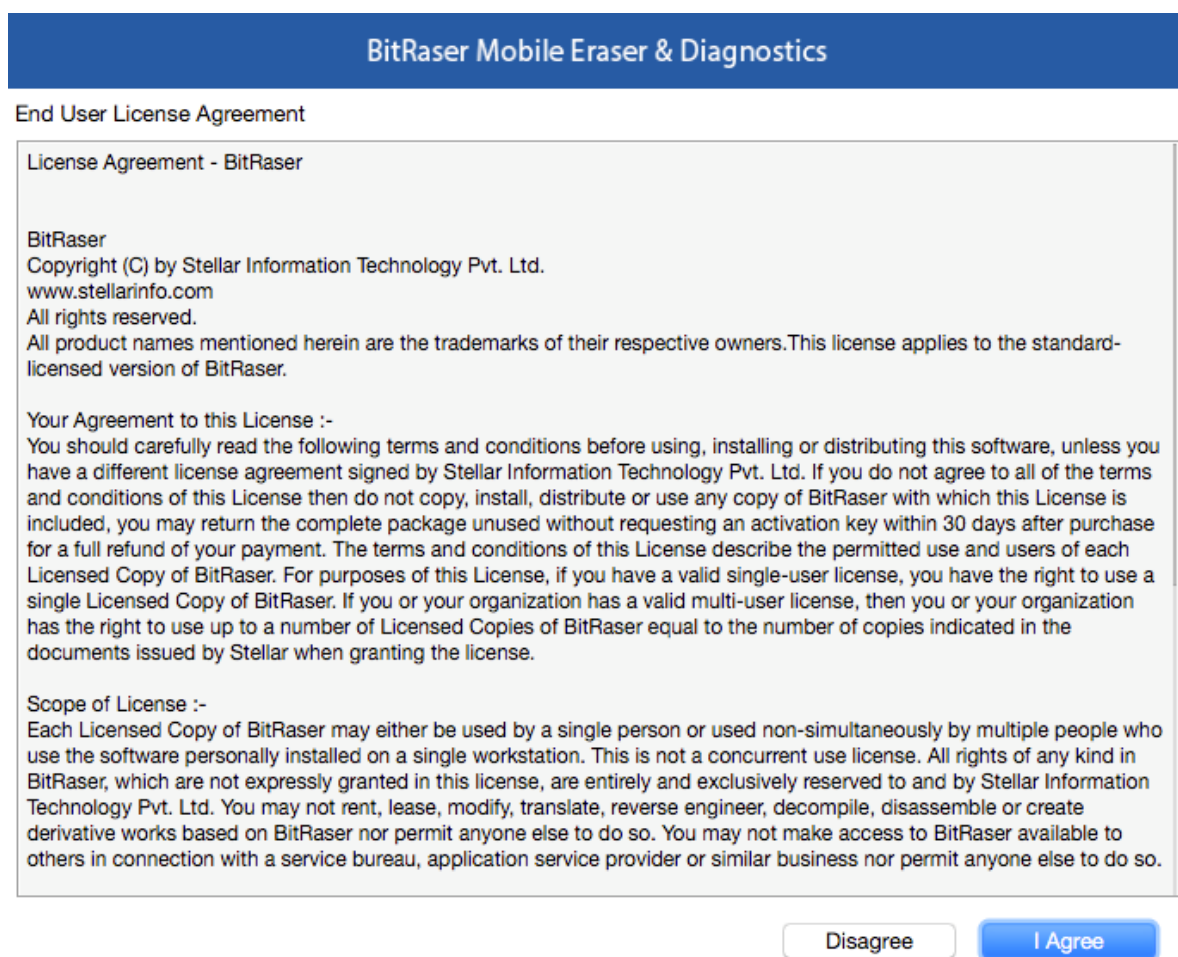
BitRaser Mobile Eraser & Diagnostics

End User License Agreement

License Agreement - BitRaser

BitRaser
Copyright (C) by Stellar Information Technology Pvt. Ltd.
www.stellarinfo.com
All rights reserved.
All product names mentioned herein are the trademarks of their respective owners.This license applies to the standard-licensed version of BitRaser.

Your Agreement to this License :-
You should carefully read the following terms and conditions before using, installing or distributing this software, unless you have a different license agreement signed by Stellar Information Technology Pvt. Ltd. If you do not agree to all of the terms and conditions of this License then do not copy, install, distribute or use any copy of BitRaser with which this License is included, you may return the complete package unused without requesting an activation key within 30 days after purchase for a full refund of your payment. The terms and conditions of this License describe the permitted use and users of each Licensed Copy of BitRaser. For purposes of this License, if you have a valid single-user license, you have the right to use a single Licensed Copy of BitRaser. If you or your organization has a valid multi-user license, then you or your organization has the right to use up to a number of Licensed Copies of BitRaser equal to the number of copies indicated in the documents issued by Stellar when granting the license.

Scope of License :-
Each Licensed Copy of BitRaser may either be used by a single person or used non-simultaneously by multiple people who use the software personally installed on a single workstation. This is not a concurrent use license. All rights of any kind in BitRaser, which are not expressly granted in this license, are entirely and exclusively reserved to and by Stellar Information Technology Pvt. Ltd. You may not rent, lease, modify, translate, reverse engineer, decompile, disassemble or create derivative works based on BitRaser nor permit anyone else to do so. You may not make access to BitRaser available to others in connection with a service bureau, application service provider or similar business nor permit anyone else to do so.

Disagree
I Agree